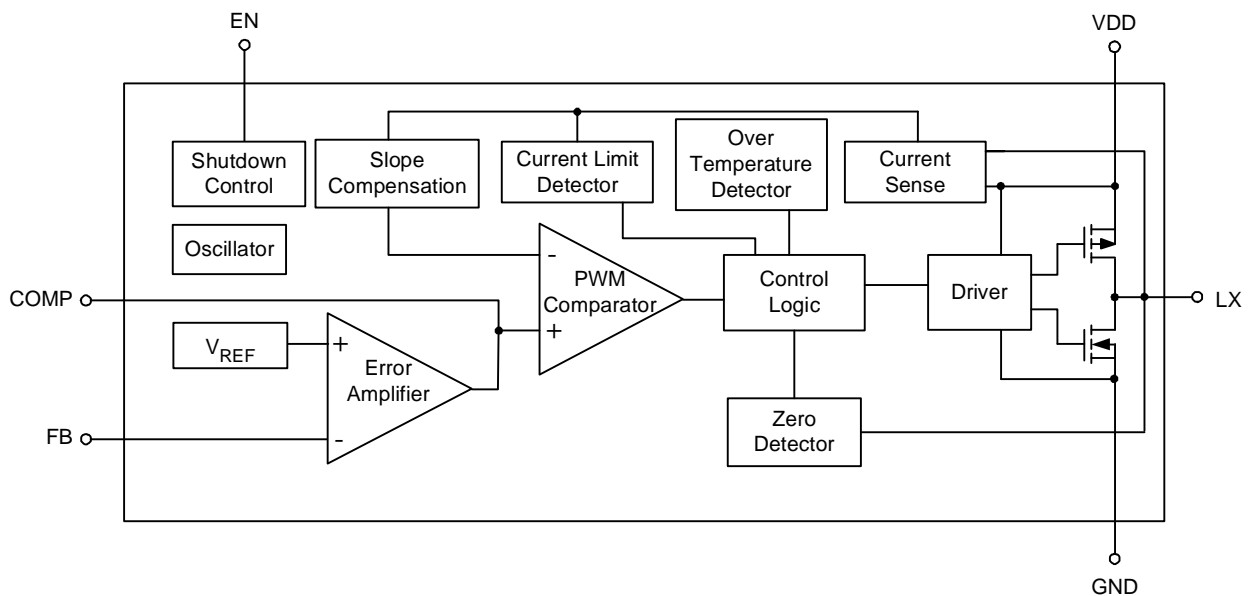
EN

VDD

Shutdown Control

Slope Compensation

Current Limit Detector

Over Temperature Detector

Current Sense

Oscillator

COMP

-

PWM Comparator

+

Control Logic

Driver

LX

$V_{REF}$

+

Error Amplifier

-

FB

Zero Detector

GND